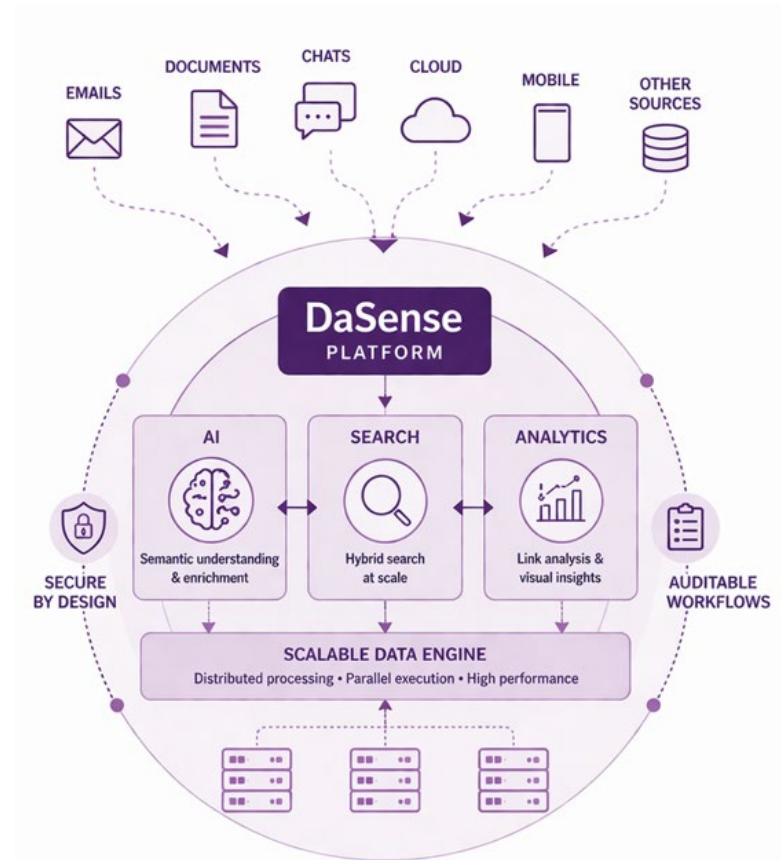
EMAILS

DOCUMENTS

CHATS

CLOUD

MOBILE

OTHER SOURCES

DaSense
PLATFORM

AI

Semantic understanding & enrichment

SEARCH

Hybrid search at scale

ANALYTICS

Link analysis & visual insights

SECURE BY DESIGN

AUDITABLE WORKFLOWS

SCALABLE DATA ENGINE

Distributed processing • Parallel execution • High performance